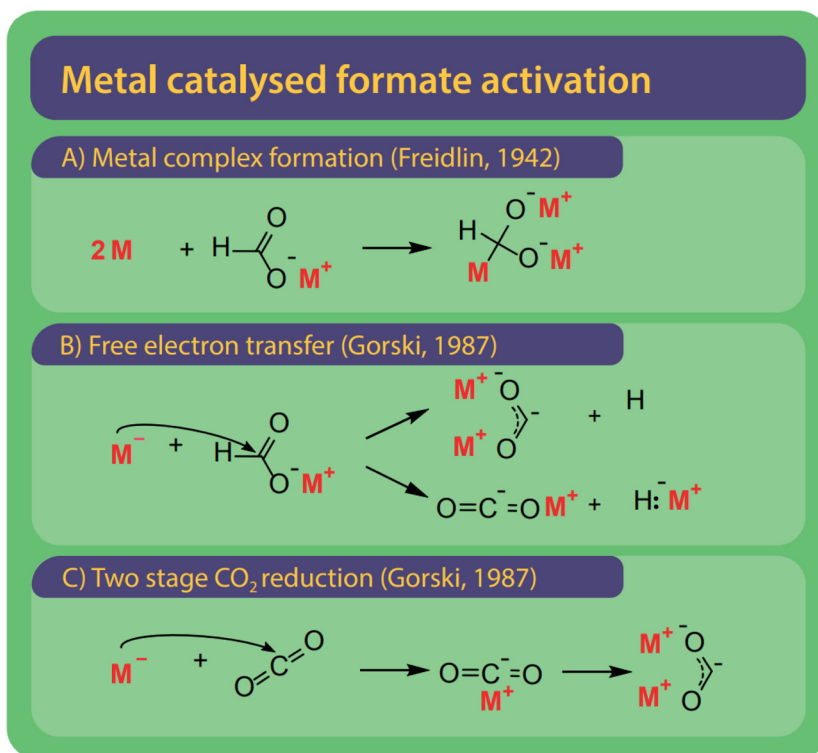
Metal catalysed formate activation

A) Metal complex formation (Freidlin, 1942)

2 M + H O O$^-$ M$^+$ → H M O$^-$ M$^+$ O$^-$ M$^+$

B) Free electron transfer (Gorski, 1987)

M$^-$ + H O O$^-$ M$^+$

M$^+$ $^-$O M$^+$ O $^-$ + H

O=C$^-$=O M$^+$ + H: $^-$M$^+$

C) Two stage $CO_2$ reduction (Gorski, 1987)

M$^-$ + O=C=O → O=C$^-$=O M$^+$ → M$^+$ $^-$O M$^+$ O $^-$